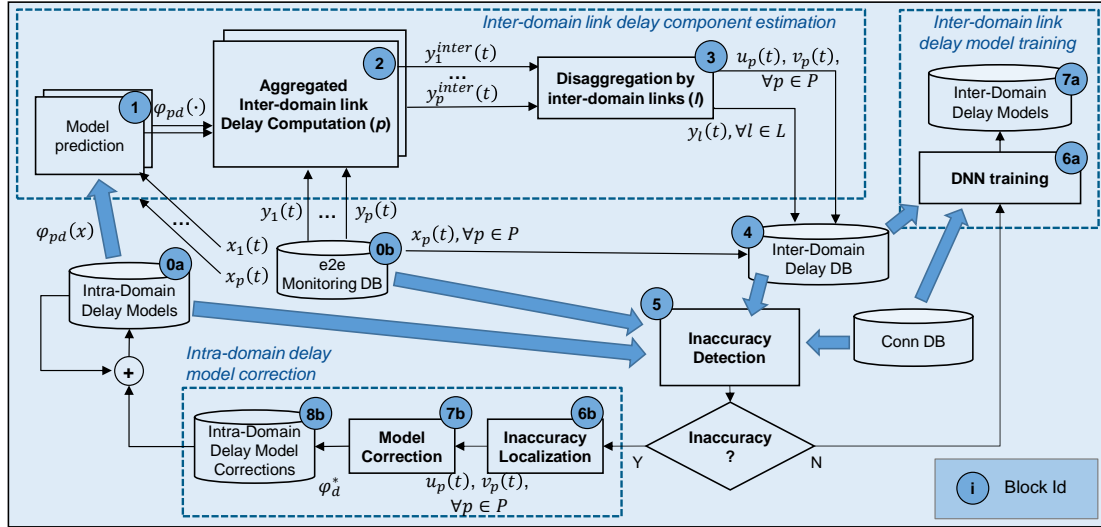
Inter-domain link delay component estimation

Inter-domain link delay model training

1
Model prediction

$\varphi_{pd}(\cdot)$

2
Aggregated Inter-domain link Delay Computation (p)

$y_1^{inter}(t)$
...
$y_p^{inter}(t)$

3
Disaggregation by inter-domain links (l)

$u_p(t)$, $v_p(t)$, $\forall p \in P$

$y_l(t), \forall l \in L$

7a
Inter-Domain Delay Models

6a
DNN training

$\varphi_{pd}(x)$

...
$x_1(t)$
$x_p(t)$

$y_1(t)$ ... $y_p(t)$

0b
e2e Monitoring DB

$x_p(t), \forall p \in P$

4
Inter-Domain Delay DB

0a
Intra-Domain Delay Models

5
Inaccuracy Detection

Conn DB

+

Intra-domain delay model correction

8b
Intra-Domain Delay Model Corrections

$\varphi_d^*$

7b
Model Correction

6b
Inaccuracy Localization

$u_p(t)$, $v_p(t)$, $\forall p \in P$

Inaccuracy ?

Y

N

i
Block Id